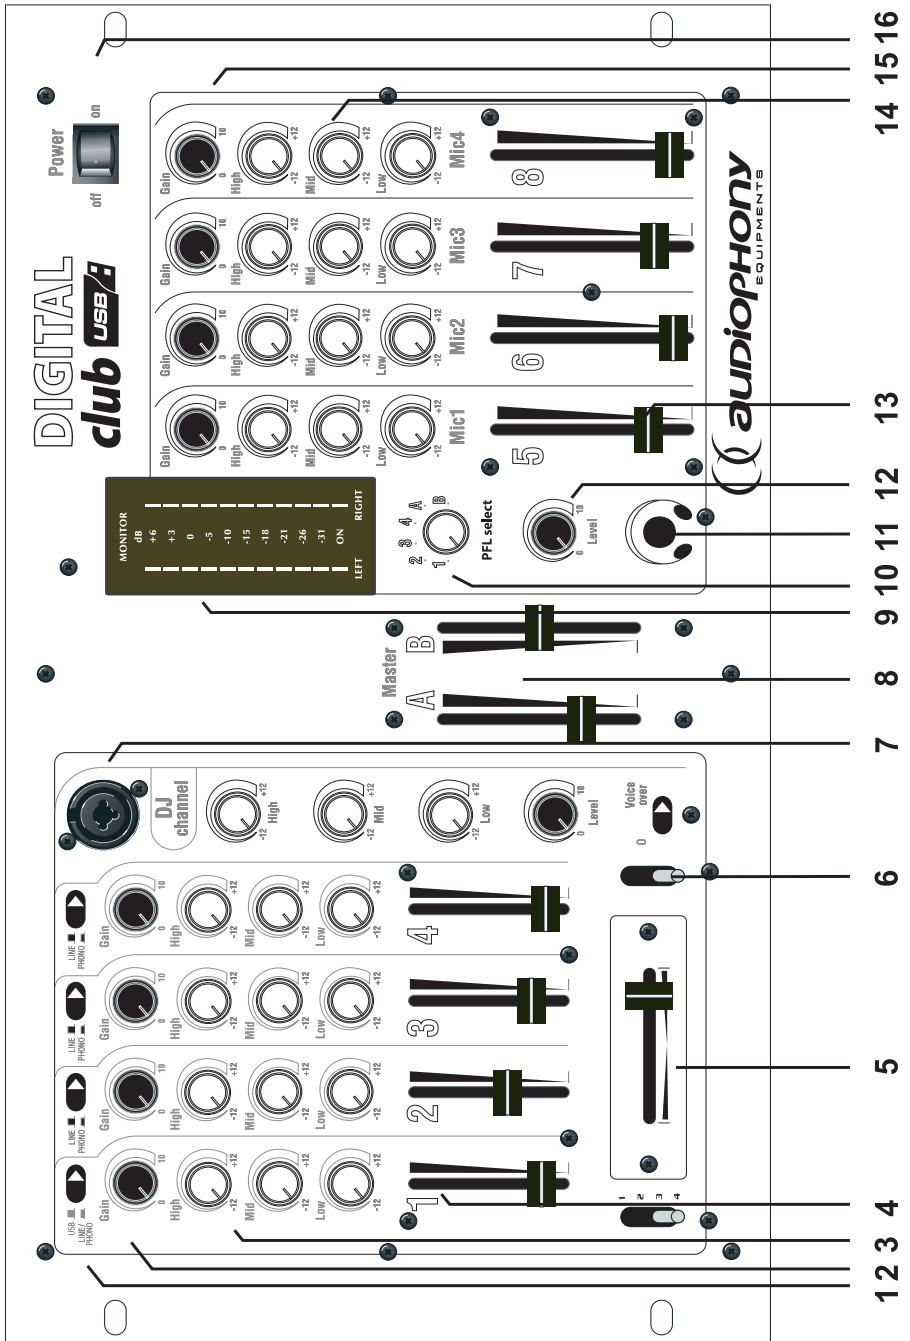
DIGITAL club USB

Power
off on

MONITOR dB +6 +3 0 -5 -10 -15 -18 -21 -26 -31 ON
LEFT RIGHT

Gain 0 10
High -12 +12
Mid -12 +12
Low -12 +12
Mic1

Gain 0 10
High -12 +12
Mid -12 +12
Low -12 +12
Mic2

Gain 0 10
High -12 +12
Mid -12 +12
Low -12 +12
Mic3

Gain 0 10
High -12 +12
Mid -12 +12
Low -12 +12
Mic4

5 6 7 8

PFL select
1 2 3 4 A B

Level 0 10

audiophony EQUIPMENTS

Master
A B

USB LINE / PHONO
Gain 0 10
High -12 +12
Mid -12 +12
Low -12 +12
1

LINE PHONO
Gain 0 10
High -12 +12
Mid -12 +12
Low -12 +12
2

LINE PHONO
Gain 0 10
High -12 +12
Mid -12 +12
Low -12 +12
3

LINE PHONO
Gain 0 10
High -12 +12
Mid -12 +12
Low -12 +12
4

DJ channel
High -12 +12
Mid -12 +12
Low -12 +12
Level 0 10
Voice over 0

1 2 3 4

1 2 3 4 5 6 7 8 9 10 11 12 13 14 15 16